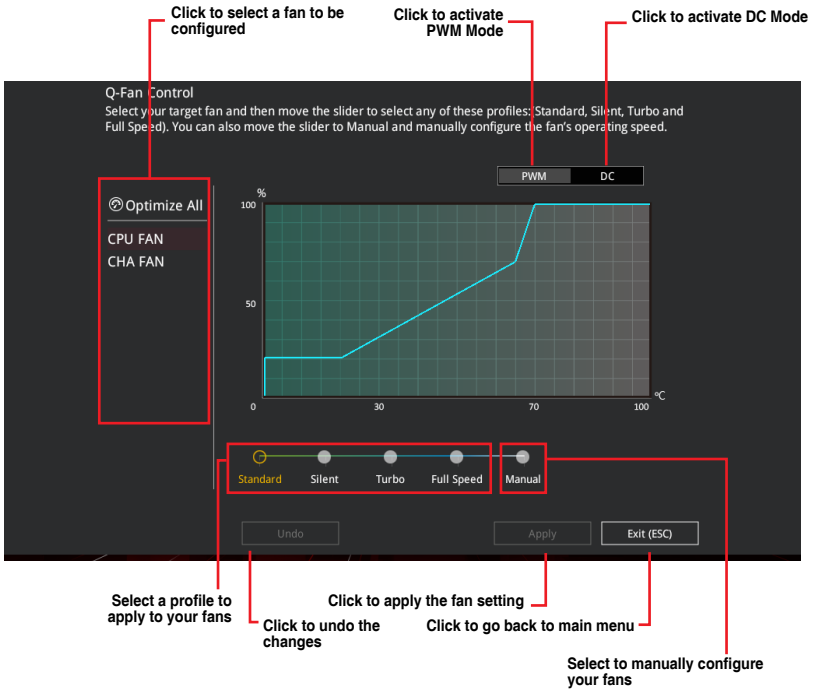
Click to select a fan to be configured

Click to activate PWM Mode

Click to activate DC Mode

Q-Fan Control

Select your target fan and then move the slider to select any of these profiles: Standard, Silent, Turbo and Full Speed). You can also move the slider to Manual and manually configure the fan's operating speed.

PWM DC

Optimize All

CPU FAN

CHA FAN

%

100

50

0 30 70 100

℃

Standard Silent Turbo Full Speed Manual

Undo Apply Exit (ESC)

Select a profile to apply to your fans

Click to undo the changes

Click to apply the fan setting

Click to go back to main menu

Select to manually configure your fans